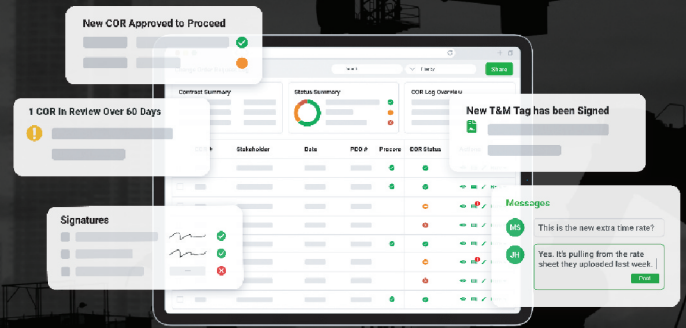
New COR Approved to Proceed

1 COR In Review Over 60 Days

Signatures

Contract Summary

Status Summary

COR Log Overview

New T&M Tag has been Signed

Stakeholder

Date

PCO #

Procore

COR Status

Messages

MS

This is the new extra time rate?

JH

Yes. It's pulling from the rate sheet they uploaded last week.

Post